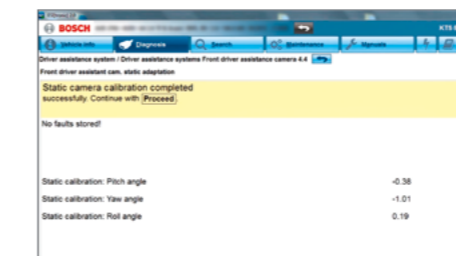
BOSCH

KTS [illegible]

Vehicle info

Diagnosis

Search

Maintenance

Manuals

Driver assistance system / Driver assistance systems Front driver assistance camera 4.4

Front driver assistant cam. static adaptation

Static camera calibration completed

successfully. Continue with Proceed

No faults stored!

Static calibration: Pitch angle -0.36

Static calibration: Yaw angle -1.01

Static calibration: Roll angle 0.19